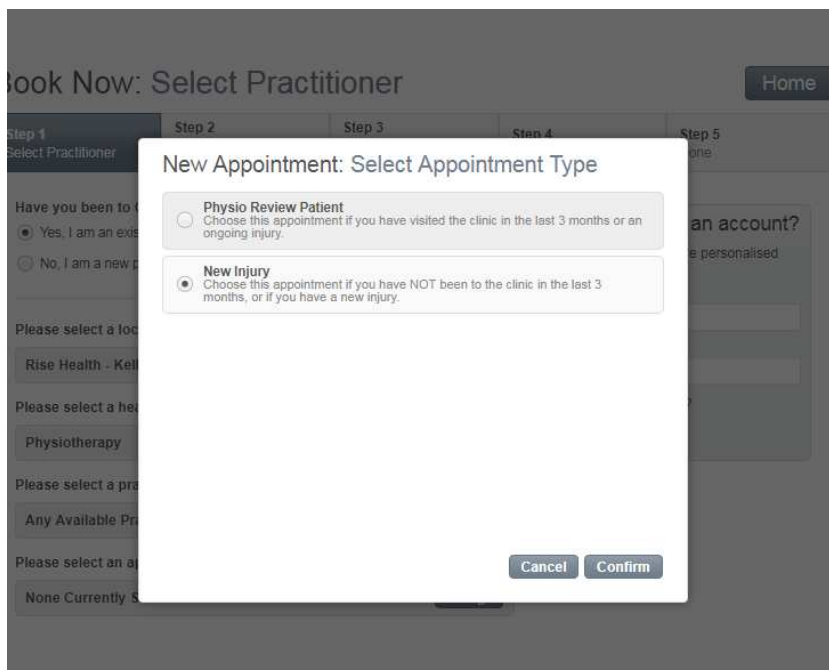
Book Now: Select Practitioner

Home

Step 1
Select Practitioner

Step 2

Step 3

Step 4

Step 5
one

Have you been to

Yes, I am an exis

No, I am a new p

Please select a loc

Rise Health - Kell

Please select a he

Physiotherapy

Please select a pra

Any Available Pra

Please select an ap

None Currently S

an account?

e personalised

New Appointment: Select Appointment Type

Physio Review Patient
Choose this appointment if you have visited the clinic in the last 3 months or an ongoing injury.

New Injury
Choose this appointment if you have NOT been to the clinic in the last 3 months, or if you have a new injury.

Cancel

Confirm